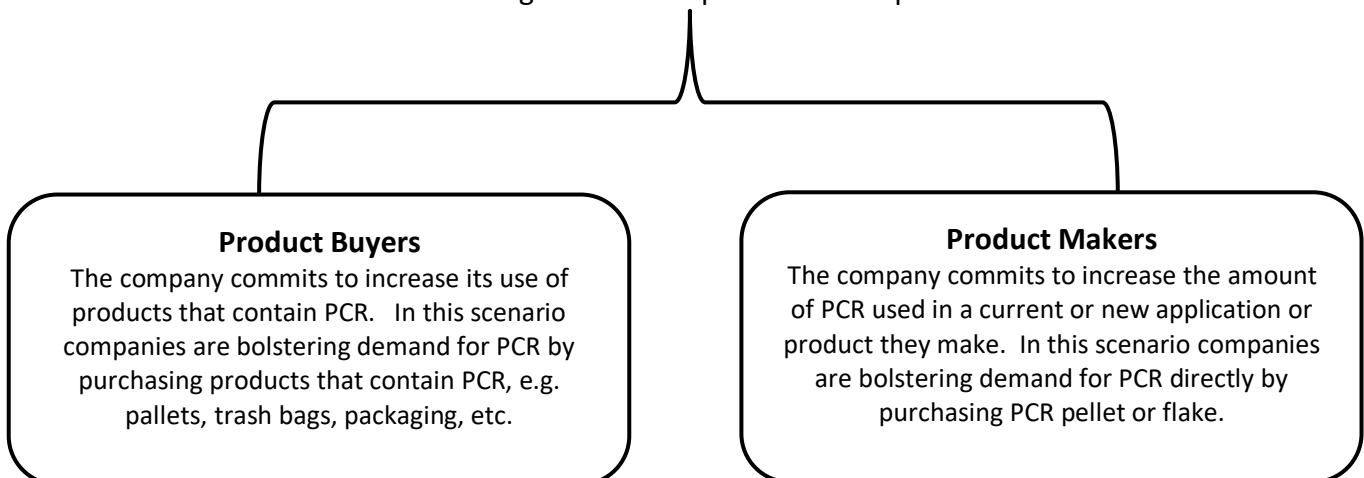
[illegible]

**Product Buyers**
The company commits to increase its use of products that contain PCR. In this scenario companies are bolstering demand for PCR by purchasing products that contain PCR, e.g. pallets, trash bags, packaging, etc.

**Product Makers**
The company commits to increase the amount of PCR used in a current or new application or product they make. In this scenario companies are bolstering demand for PCR directly by purchasing PCR pellet or flake.